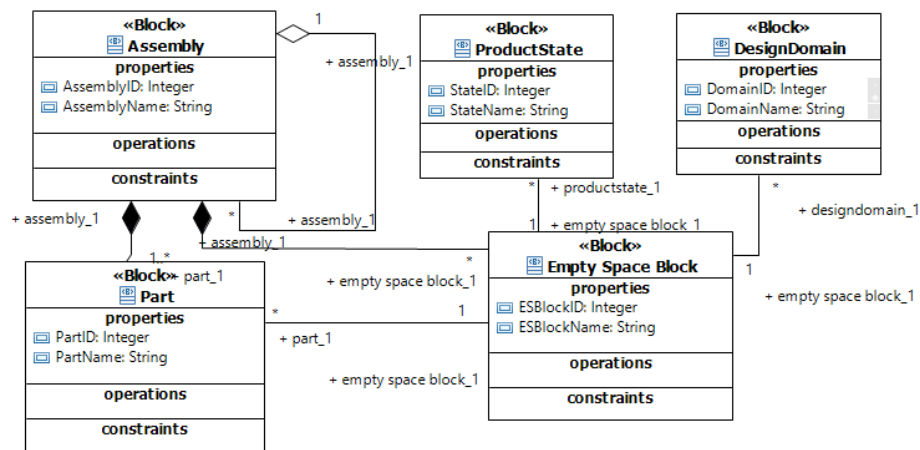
«Block»
Assembly
properties
AssemblyID: Integer
AssemblyName: String
operations
constraints

1
+ assembly_1

«Block»
ProductState
properties
StateID: Integer
StateName: String
operations
constraints

«Block»
DesignDomain
properties
DomainID: Integer
DomainName: String
operations
constraints

* + productstate_1
1 + empty space block_1
*
+ designdomain_1

+ assembly_1
* + assembly_1
+ assembly_1
1..* + part_1

«Block»
Part
properties
PartID: Integer
PartName: String
operations
constraints

+ empty space block_1
*
* 1
+ part_1
+ empty space block_1

«Block»
Empty Space Block
properties
ESBlockID: Integer
ESBlockName: String
operations
constraints

1
+ empty space block_1